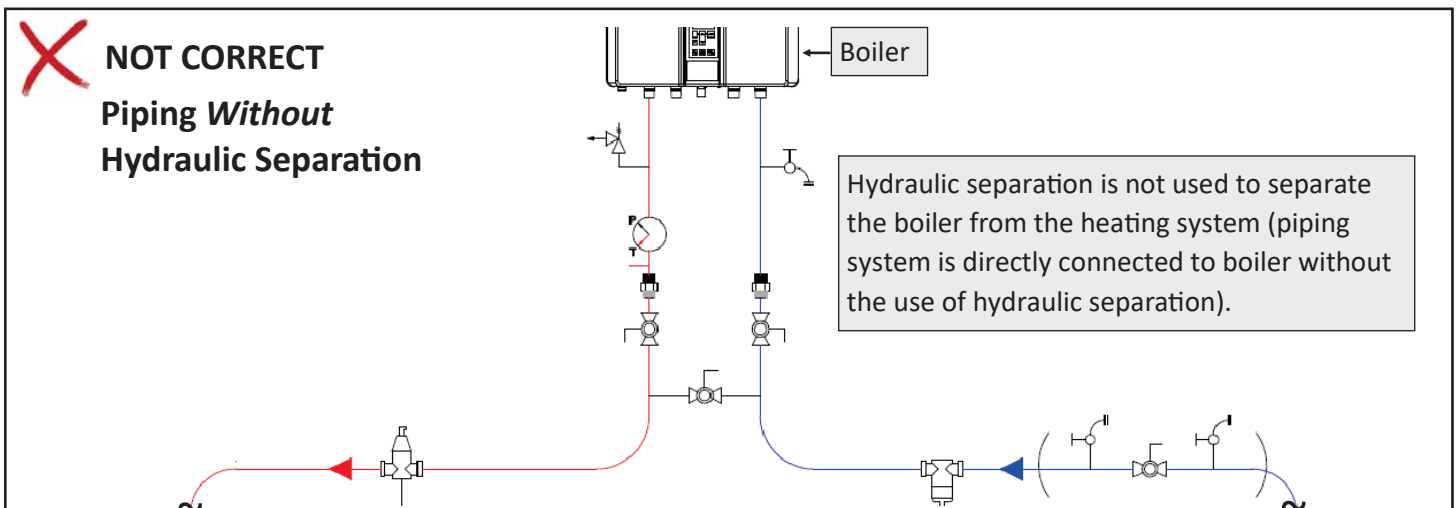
NOT CORRECT

Piping *Without* Hydraulic Separation

Boiler

Hydraulic separation is not used to separate the boiler from the heating system (piping system is directly connected to boiler without the use of hydraulic separation).

P
T